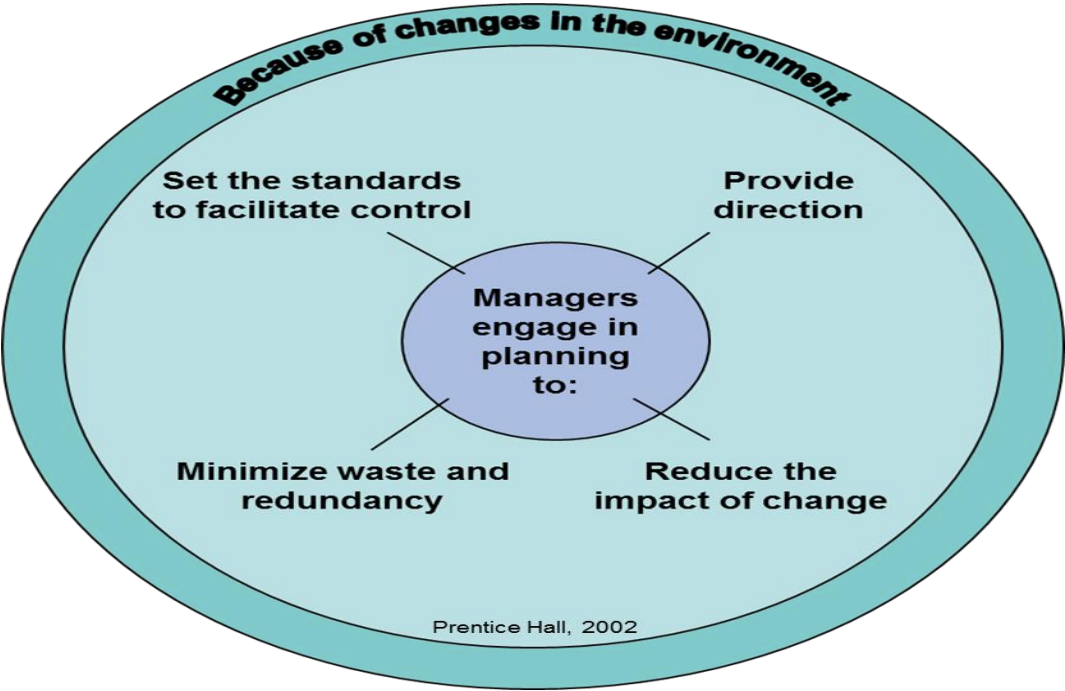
Because of changes in the environment

Set the standards to facilitate control

Provide direction

Managers engage in planning to:

Minimize waste and redundancy

Reduce the impact of change

Prentice Hall, 2002